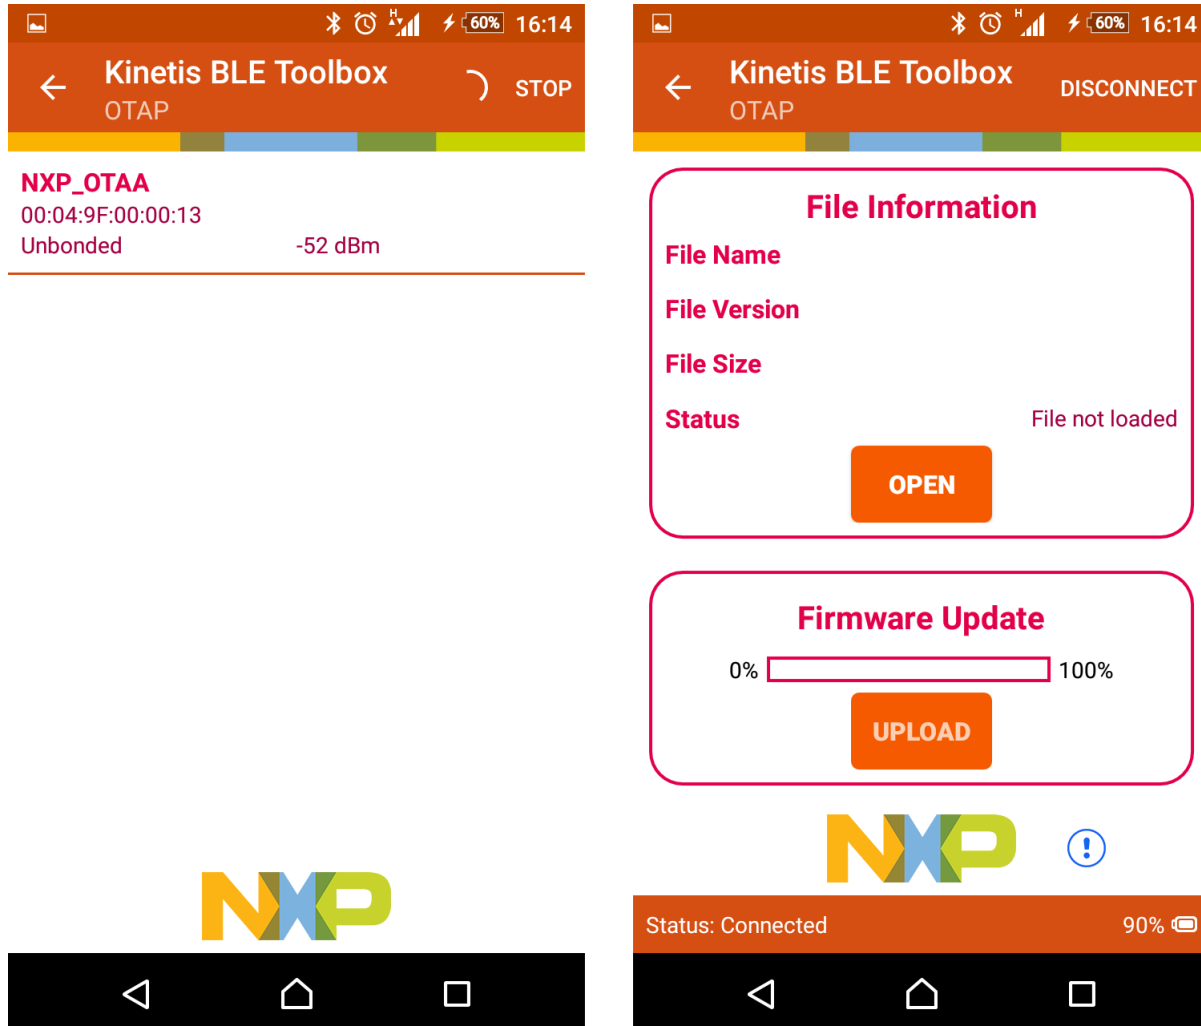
60% 16:14

Kinetis BLE Toolbox
OTAP

STOP

NXP_OTAA
00:04:9F:00:00:13
Unbonded -52 dBm

NXP

60% 16:14

Kinetis BLE Toolbox
OTAP

DISCONNECT

File Information
File Name
File Version
File Size
Status File not loaded
OPEN

Firmware Update
0% 100%
UPLOAD

NXP

Status: Connected 90%